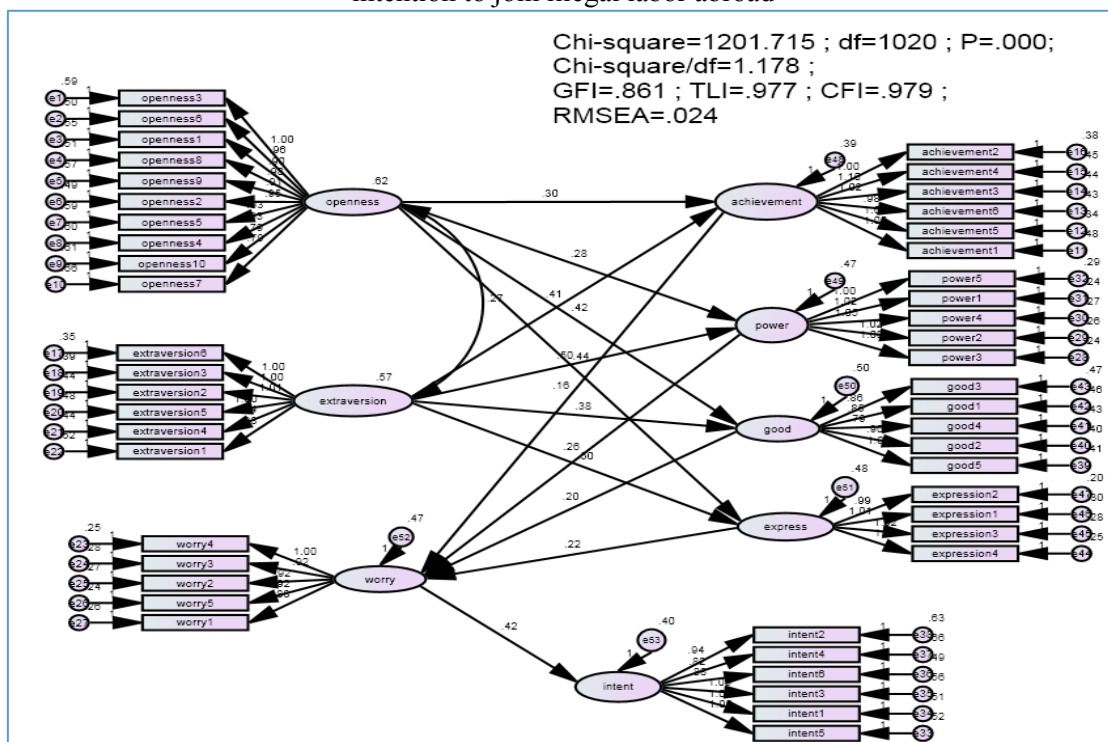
intention to join illegal labor abroad

Chi-square=1201.715 ; df=1020 ; P=.000;
Chi-square/df=1.178 ;
GFI=.861 ; TLI=.977 ; CFI=.979 ;
RMSEA=.024

e1 .59 openness3
e2 .50 openness6
e3 .55 openness1
e4 .51 openness8
e5 .57 openness9
e6 .49 openness2
e7 .59 openness5
e8 .50 openness4
e9 .51 openness10
e10 .56 openness7

1.00 .96 .00 .98 .91 .95 .93 .93 .95 .76

openness .62

e11 .35 extraversion6
e18 .39 extraversion3
e19 .44 extraversion2
e20 .48 extraversion5
e21 .54 extraversion4
e22 .52 extraversion1

1.00 1.00 1.01 1.00

extraversion .57

e23 .25 worry4
e24 .28 worry3
e25 .27 worry2
e26 .24 worry5
e27 .26 worry1

1.00 .92 .92 .92 .88

worry .47 e52

.30 .28 .41 .42 .27 .60 .44 .38 .16 .26 .50 .20 .22 .42

achievement .39 e48
1.00 1.13 1.02 .98 1.0 1.04
achievement2 .38 e16
achievement4 .45 e15
achievement3 .44 e14
achievement6 .43 e13
achievement5 .34 e12
achievement1 .48 e17

power .47 e49
1.00 1.02 1.00 1.02 1.00
power5 .29 e32
power1 .24 e31
power4 .27 e30
power2 .26 e29
power3 .24 e28

good .50 e50
.86 .86 .86 .79 .90 1.0
good3 .47 e43
good1 .46 e42
good4 .43 e41
good2 .40 e40
good5 .41 e39

express .48 e51
.99 1.01 1.02
expression2 .20 e47
expression1 .30 e46
expression3 .28 e45
expression4 .25 e44

intent .40 e53
.94 .82 .85 1.0 1.0 1.0
intent2 .63 e33
intent4 .56 e34
intent6 .49 e36
intent3 .56 e35
intent1 .51 e34
intent5 .52 e33